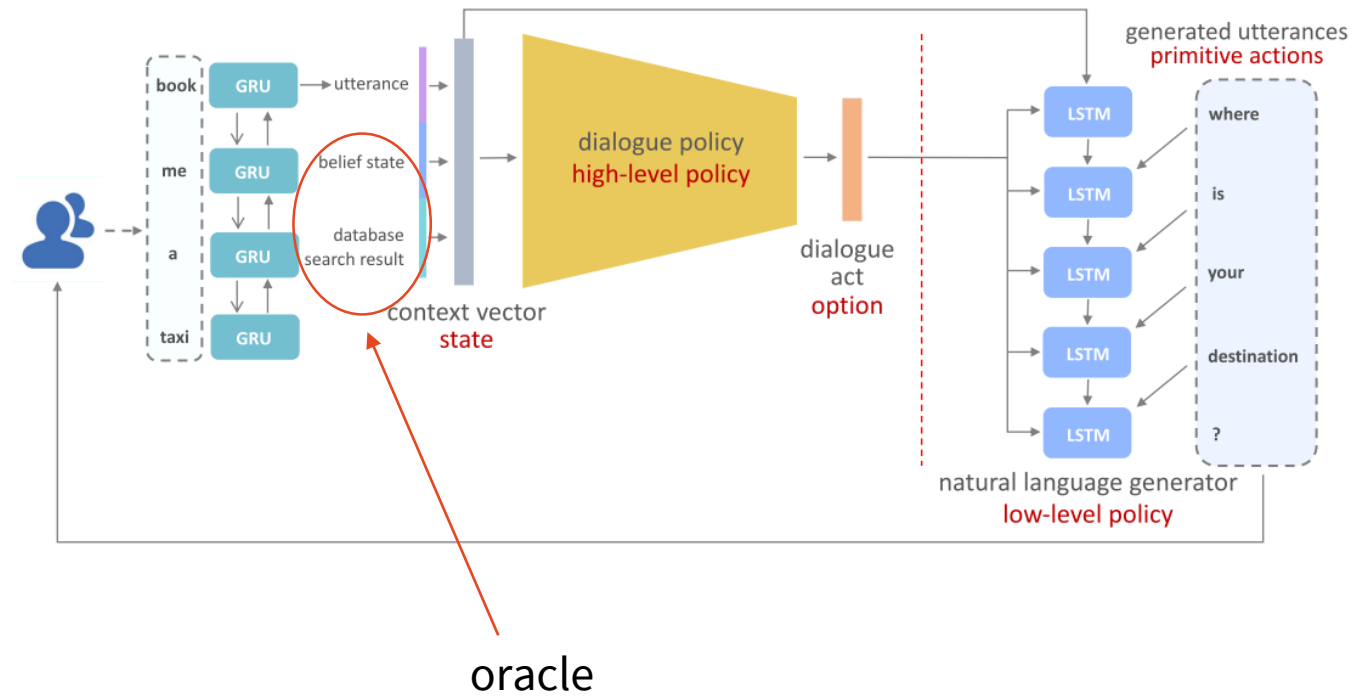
book
me
a
taxi

GRU
GRU
GRU
GRU

utterance
belief state
database search result

context vector
state

dialogue policy
high-level policy

dialogue act
option

generated utterances
primitive actions

LSTM
LSTM
LSTM
LSTM
LSTM

where
is
your
destination
?

natural language generator
low-level policy

oracle